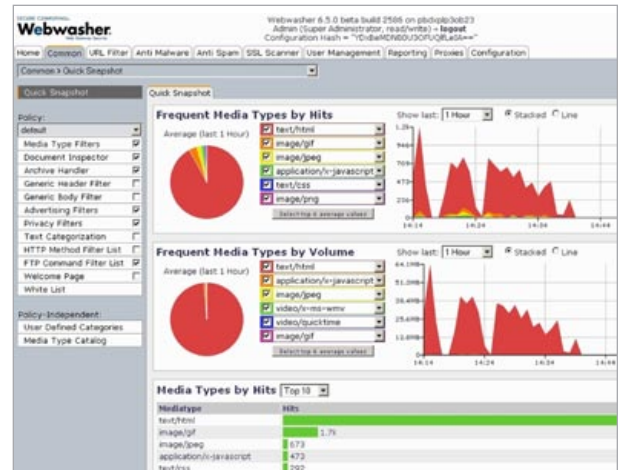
SECURE COMPUTING

Webwasher

Webwasher 6.5.0 beta build 2586 on pbdvplp3ob23
Admin (Super Administrator, read/write) - logout
Configuration Hash = "YDxBeMDN0OU3OFUQfLaGA=="

Home | Common | URL Filter | Anti Malware | Anti Spam | SSL Scanner | User Management | Reporting | Proxies | Configuration

Common > Quick Snapshot

Quick Snapshot

Quick Snapshot

Policy:
default
Media Type Filters
Document Inspector
Archive Handler
Generic Header Filter
Generic Body Filter
Advertising Filters
Privacy Filters
Text Categorization
HTTP Method Filter List
FTP Command Filter List
Welcome Page
White List

Policy-Independent:
User Defined Categories
Media Type Catalog

Frequent Media Types by Hits

Average (last 1 Hour)

text/html
image/gif
image/jpeg
application/x-javascript
text/css
image/png

Select top 6 average values

Show last: 1 Hour
Stacked Line

1.2k
946
709
473
236
0
14:14
14:24
14:34
14:44

Frequent Media Types by Volume

Average (last 1 Hour)

text/html
application/x-javascript
image/jpeg
video/x-ms-wmv
video/quicktime
image/gif

Select top 6 average values

Show last: 1 Hour
Stacked Line

64.1MB
51.3MB
38.4MB
25.6MB
12.8MB
0
14:14
14:24
14:34
14:44

Media Types by Hits Top 10

| Mediatype | Hits |
|---|---|
| text/html | |
| image/gif | 1.7k |
| image/jpeg | 673 |
| application/x-javascript | 473 |
| text/css | 292 |